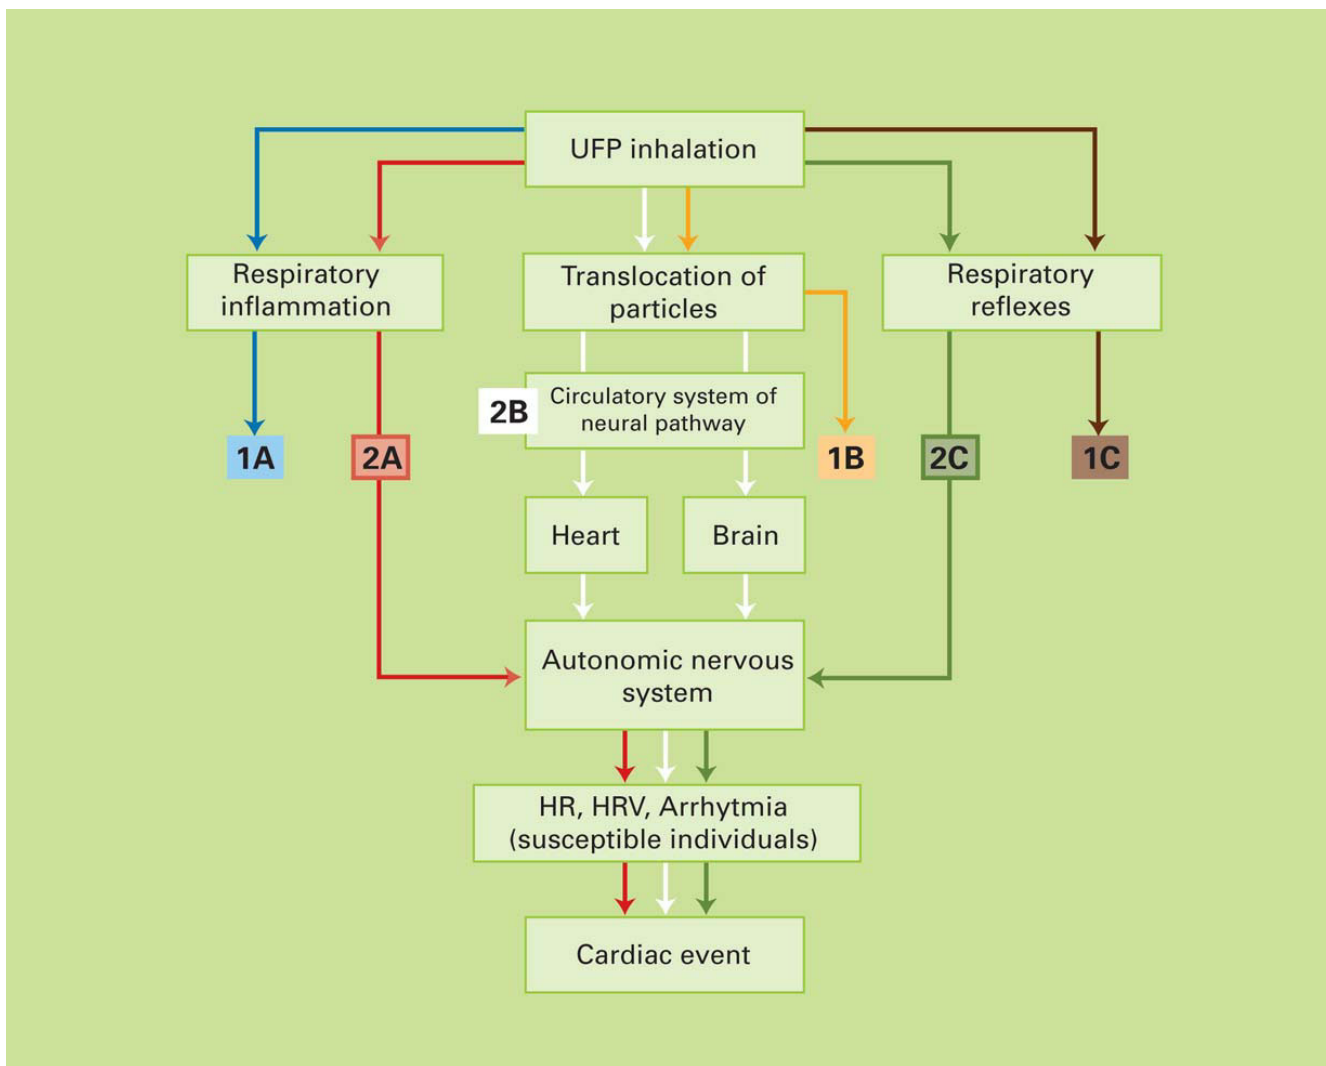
UFP inhalation

Respiratory inflammation

Translocation of particles

Respiratory reflexes

2B

Circulatory system of neural pathway

1A

2A

1B

2C

1C

Heart

Brain

Autonomic nervous system

HR, HRV, Arrhytmia (susceptible individuals)

Cardiac event